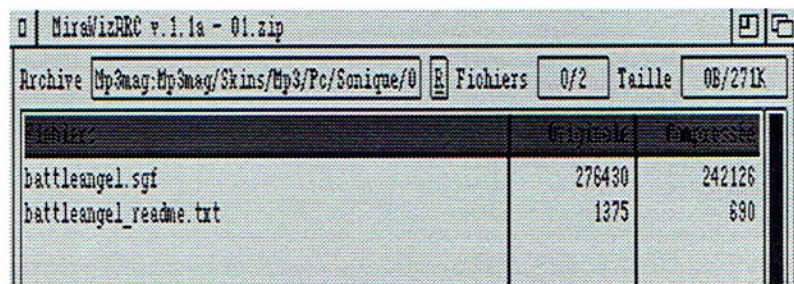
MiraWizARC v.1.1a - 01.zip

Archive Mp3mag:Mp3mag/Skins/Mp3/Pc/Sonique/0 E Fichiers 0/2 Taille 0B/271K

| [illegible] | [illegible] | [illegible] |
|---|---|---|
| battleangel.sgf | 278430 | 242126 |
| battleangel_readme.txt | 1375 | 690 |